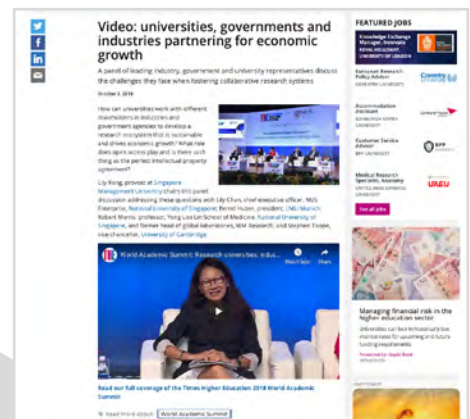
Video: universities, governments and industries partnering for economic growth

A panel of leading industry, government and university representatives discuss the challenges they face when fostering collaborative research systems

October 3, 2018

How can universities work with different stakeholders in industries and government agencies to develop a research ecosystem that is sustainable and drives economic growth? What role does open access play and is there such thing as the perfect intellectual property agreement?

Lily Kong, provost at Singapore Management University chairs this panel discussion addressing these questions with Lily Chan, chief executive officer, NUS Enterprise, National University of Singapore; Bernd Huber, president, LMU Munich; Robert Morris, professor, Yong Loo Lin School of Medicine, National University of Singapore, and former head of global laboratories, IBM Research; and Stephen Toope, vice-chancellor, University of Cambridge.

World Academic Summit: Research universities, indus...

Watch later Share

Read our full coverage of the Times Higher Education 2018 World Academic Summit

Read more about: World Academic Summit

FEATURED JOBS

Knowledge Exchange Manager, Innovate
ROYAL HOLLOWAY UNIVERSITY OF LONDON

European Research Policy Adviser
COVENTRY UNIVERSITY

Accommodation Assistant
EDINBURGH NAPIER UNIVERSITY

Customer Service Advisor
BPP UNIVERSITY

Medical Research Specialist, Anatomy
UNITED ARAB EMIRATES UNIVERSITY

See all jobs

Managing financial risk in the higher education sector

Universities can look to innovatively low-income rates for upskilling and future funding requirements

Promoted by: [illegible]